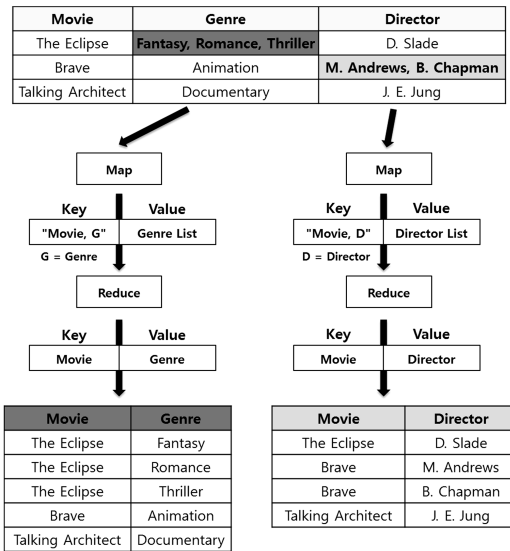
| Movie | Genre | Director |
|---|---|---|
| The Eclipse | Fantasy, Romance, Thriller | D. Slade |
| Brave | Animation | M. Andrews, B. Chapman |
| Talking Architect | Documentary | J. E. Jung |

Map

| Key | Value |
|---|---|
| "Movie, G" | Genre List |

G = Genre

Reduce

| Key | Value |
|---|---|
| Movie | Genre |

| Movie | Genre |
|---|---|
| The Eclipse | Fantasy |
| The Eclipse | Romance |
| The Eclipse | Thriller |
| Brave | Animation |
| Talking Architect | Documentary |

Map

| Key | Value |
|---|---|
| "Movie, D" | Director List |

D = Director

Reduce

| Key | Value |
|---|---|
| Movie | Director |

| Movie | Director |
|---|---|
| The Eclipse | D. Slade |
| Brave | M. Andrews |
| Brave | B. Chapman |
| Talking Architect | J. E. Jung |